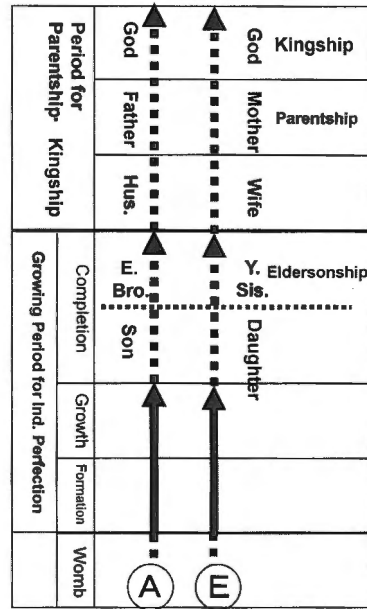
Period for Parentship- Kingship

God
Father
Hus.

God
Mother
Wife

Kingship
Parentship

Growing Period for Ind. Perfection

Completion
Growth
Formation
Womb

E. Bro.
Son

Y. Sis.
Daughter

Eldersonship

A
E